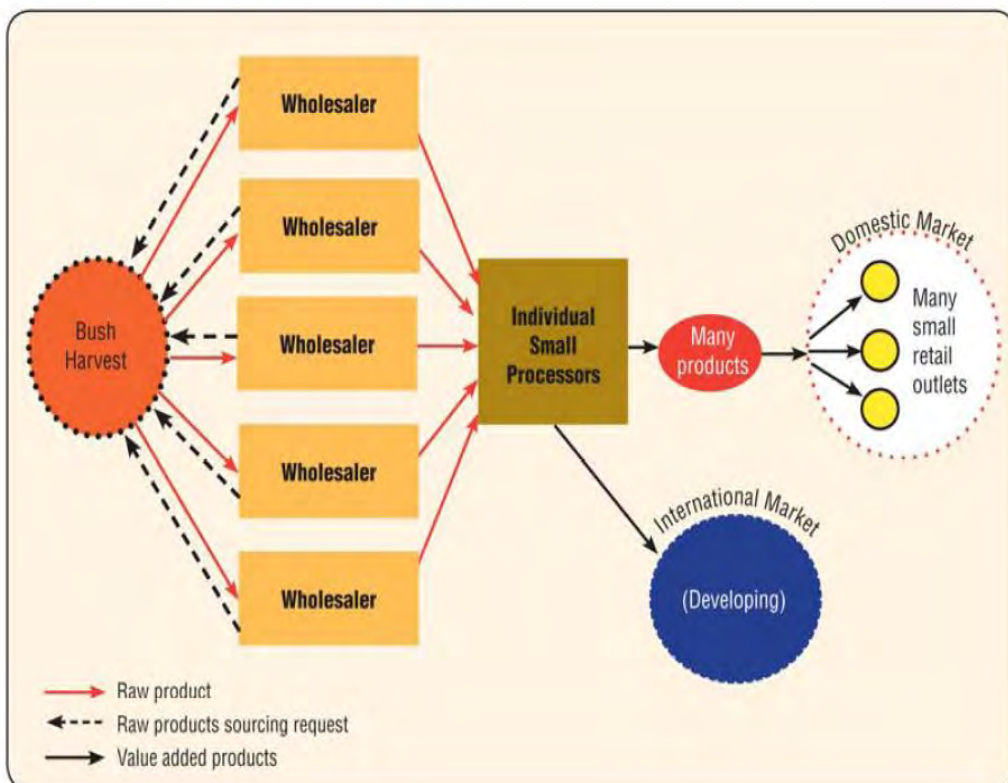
Wholesaler

Wholesaler

Bush Harvest

Wholesaler

Wholesaler

Wholesaler

Individual Small Processors

Many products

Domestic Market

Many small retail outlets

International Market

(Developing)

Raw product

Raw products sourcing request

Value added products